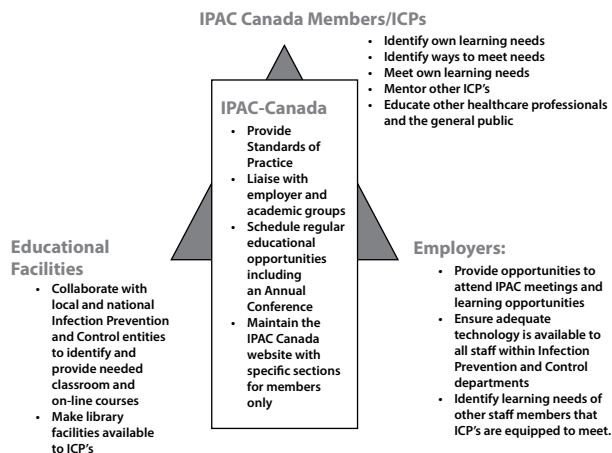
IPAC Canada Members/ICPs

- Identify own learning needs
- Identify ways to meet needs
- Meet own learning needs
- Mentor other ICP's
- Educate other healthcare professionals and the general public

IPAC-Canada

- Provide Standards of Practice
- Liaise with employer and academic groups
- Schedule regular educational opportunities including an Annual Conference
- Maintain the IPAC Canada website with specific sections for members only

Educational Facilities

- Collaborate with local and national Infection Prevention and Control entities to identify and provide needed classroom and on-line courses
- Make library facilities available to ICP's

Employers:

- Provide opportunities to attend IPAC meetings and learning opportunities
- Ensure adequate technology is available to all staff within Infection Prevention and Control departments
- Identify learning needs of other staff members that ICP's are equipped to meet.